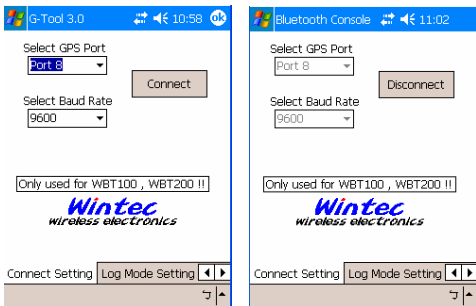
G-Tool 3.0 10:58 ok

Select GPS Port

Port 8

Connect

Select Baud Rate

9600

Only used for WBT100 , WBT200 !!

Wintec
wireless electronics

Connect Setting | Log Mode Setting

Bluetooth Console 11:02

Select GPS Port

Port 8

Disconnect

Select Baud Rate

9600

Only used for WBT100 , WBT200 !!

Wintec
wireless electronics

Connect Setting | Log Mode Setting